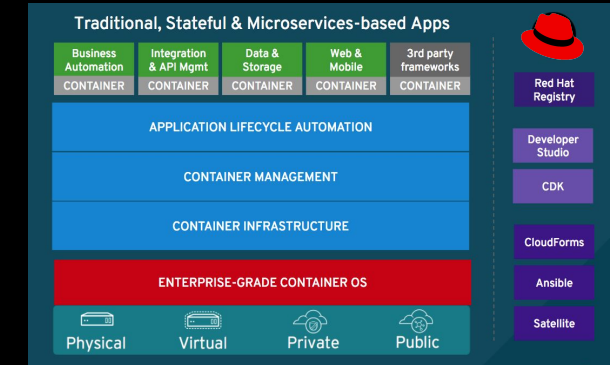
Traditional, Stateful & Microservices-based Apps

| Business Automation | Integration & API Mgmt | Data & Storage | Web & Mobile | 3rd party frameworks |
|---|---|---|---|---|
| CONTAINER | CONTAINER | CONTAINER | CONTAINER | CONTAINER |

APPLICATION LIFECYCLE AUTOMATION

CONTAINER MANAGEMENT

CONTAINER INFRASTRUCTURE

ENTERPRISE-GRADE CONTAINER OS

Physical

Virtual

Private

Public

Red Hat Registry

Developer Studio

CDK

CloudForms

Ansible

Satellite